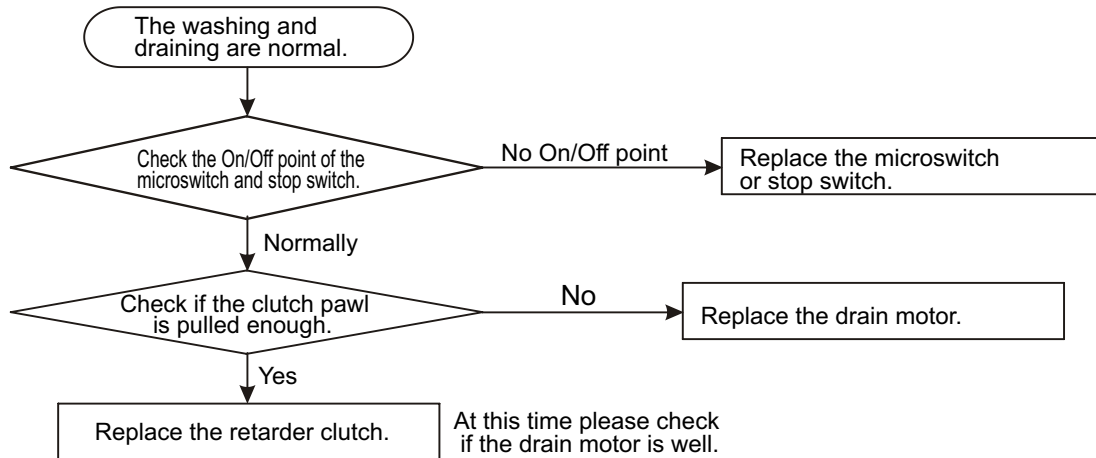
The washing and draining are normal.

Check the On/Off point of the microswitch and stop switch.

No On/Off point

Replace the microswitch or stop switch.

Normally

Check if the clutch pawl is pulled enough.

No

Replace the drain motor.

Yes

Replace the retarder clutch.

At this time please check if the drain motor is well.